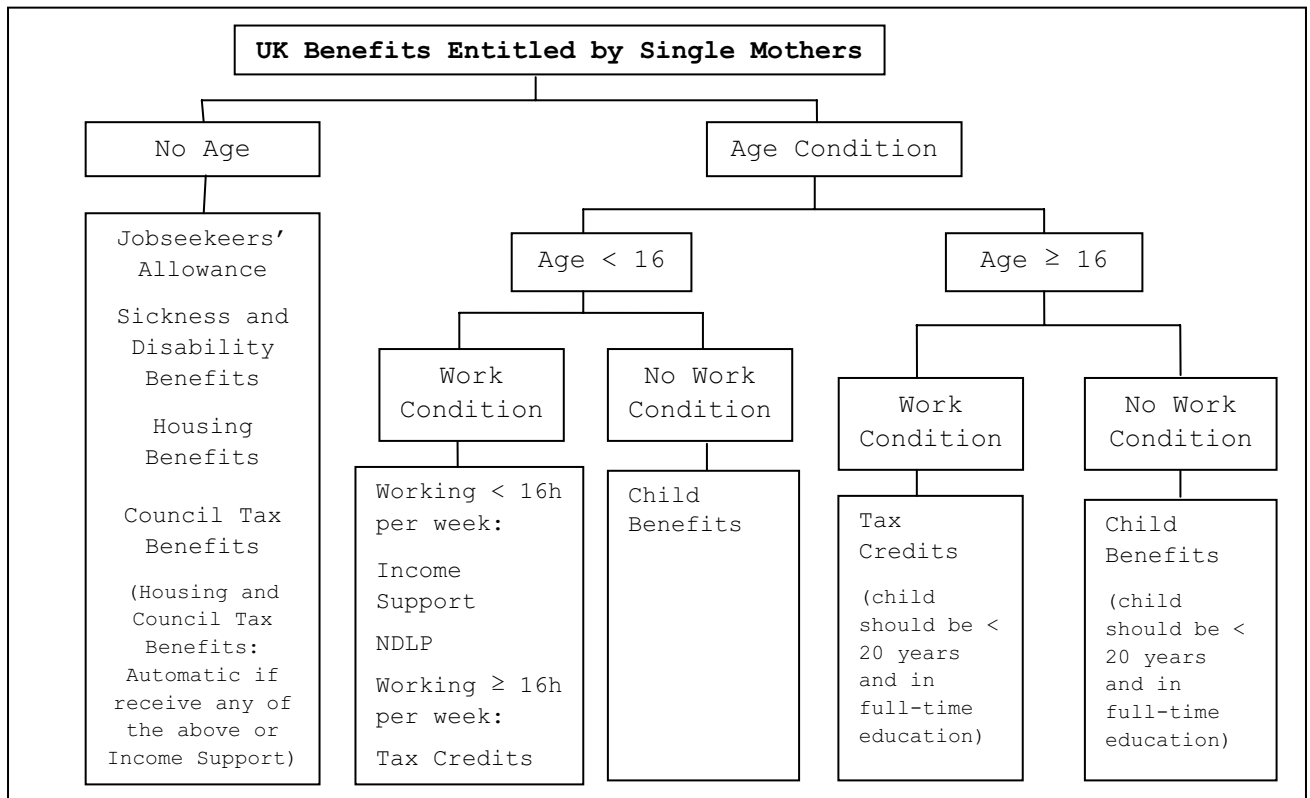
UK Benefits Entitled by Single Mothers

No Age

Jobseekeers' Allowance

Sickness and Disability Benefits

Housing Benefits

Council Tax Benefits

(Housing and Council Tax Benefits: Automatic if receive any of the above or Income Support)

Age Condition

Age $< 16$

Work Condition

Working $< 16$h per week:

Income Support

NDLP

Working $\geq 16$h per week:

Tax Credits

No Work Condition

Child Benefits

Age $\geq 16$

Work Condition

Tax Credits

(child should be $<$ 20 years and in full-time education)

No Work Condition

Child Benefits

(child should be $<$ 20 years and in full-time education)